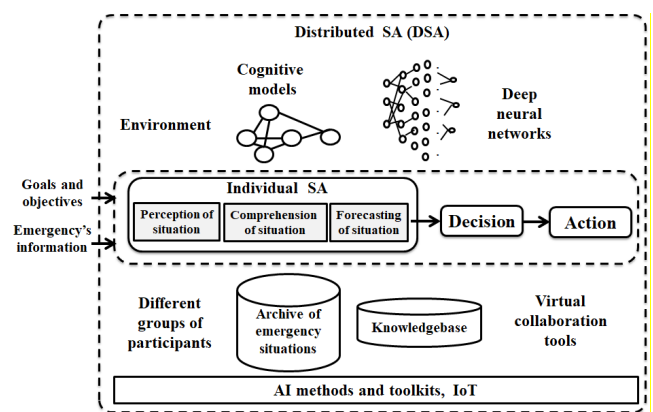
Distributed SA (DSA)

Cognitive models

Deep neural networks

Environment

Goals and objectives

Emergency's information

Individual SA

Perception of situation

Comprehension of situation

Forecasting of situation

Decision

Action

Different groups of participants

Archive of emergency situations

Knowledgebase

Virtual collaboration tools

AI methods and toolkits, IoT